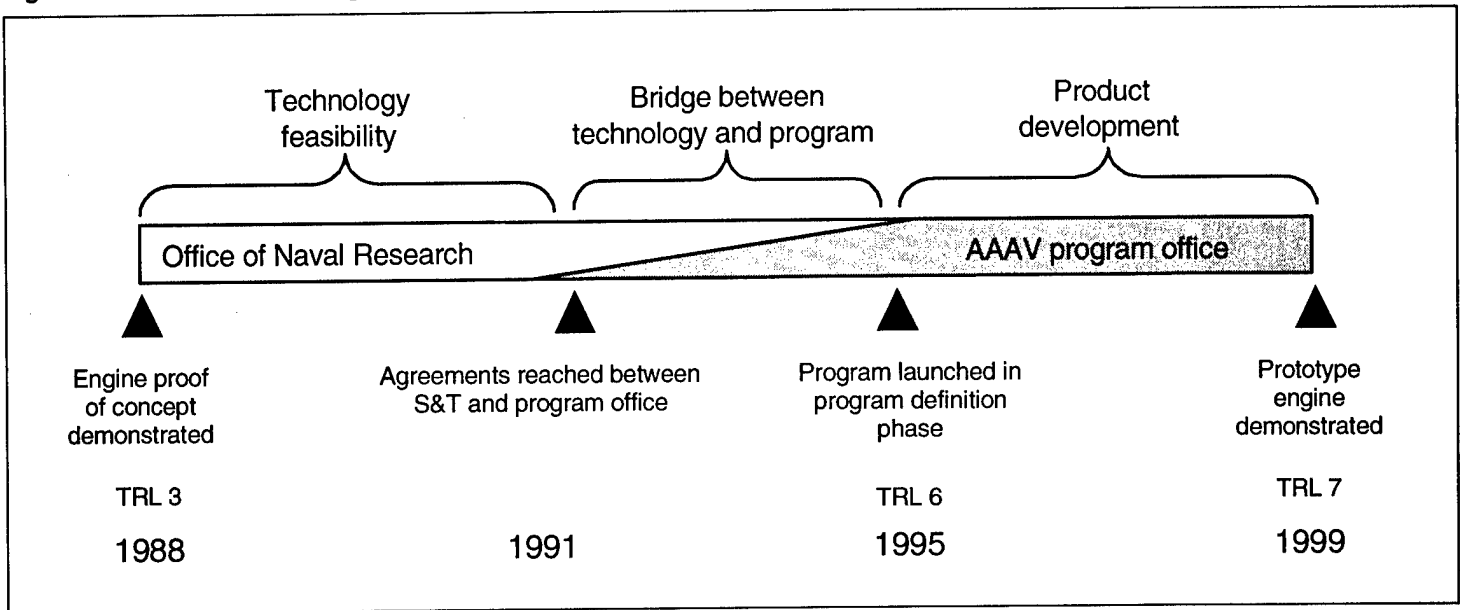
Technology feasibility

Bridge between technology and program

Product development

Office of Naval Research

AAAV program office

Engine proof of concept demonstrated

TRL 3

1988

Agreements reached between S&T and program office

1991

Program launched in program definition phase

TRL 6

1995

Prototype engine demonstrated

TRL 7

1999